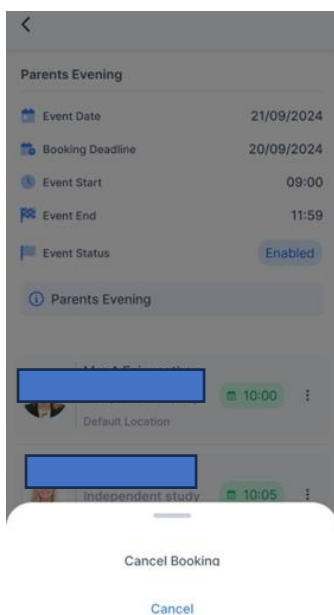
<

Parents Evening

Event Date 21/09/2024

Booking Deadline 20/09/2024

Event Start 09:00

Event End 11:59

Event Status Enabled

Parents Evening

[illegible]

10:00

Default Location

Independent study

10:05

Cancel Booking

Cancel